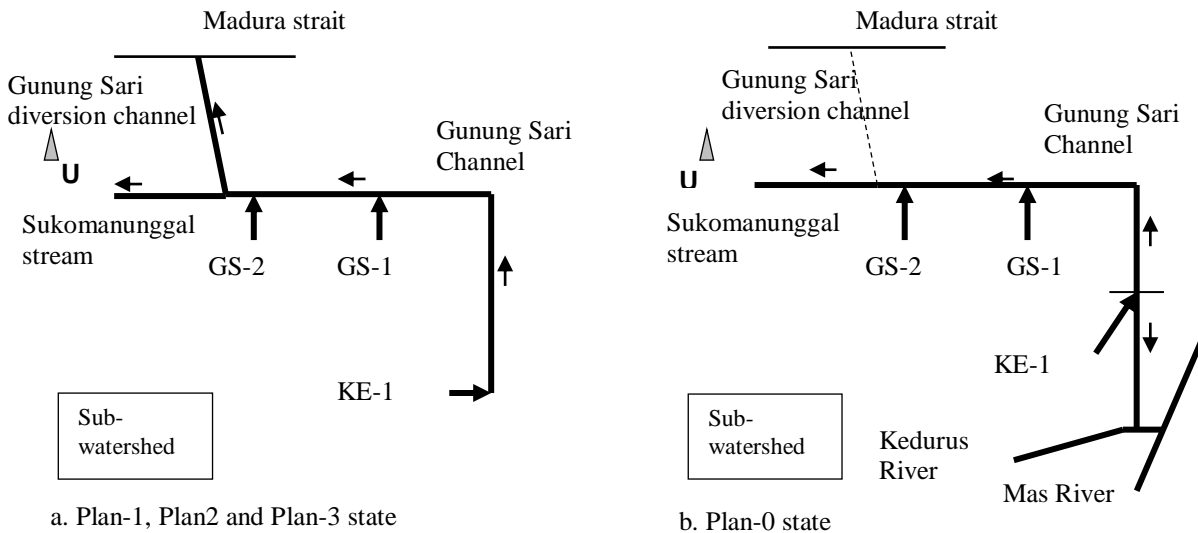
Madura strait

Gunung Sari diversion channel

U

Gunung Sari Channel

Sukomanunggal stream

GS-2

GS-1

KE-1

Sub-watershed

a. Plan-1, Plan2 and Plan-3 state

Madura strait

Gunung Sari diversion channel

Gunung Sari Channel

U

Sukomanunggal stream

GS-2

GS-1

KE-1

Sub-watershed

Kedurus River

Mas River

b. Plan-0 state